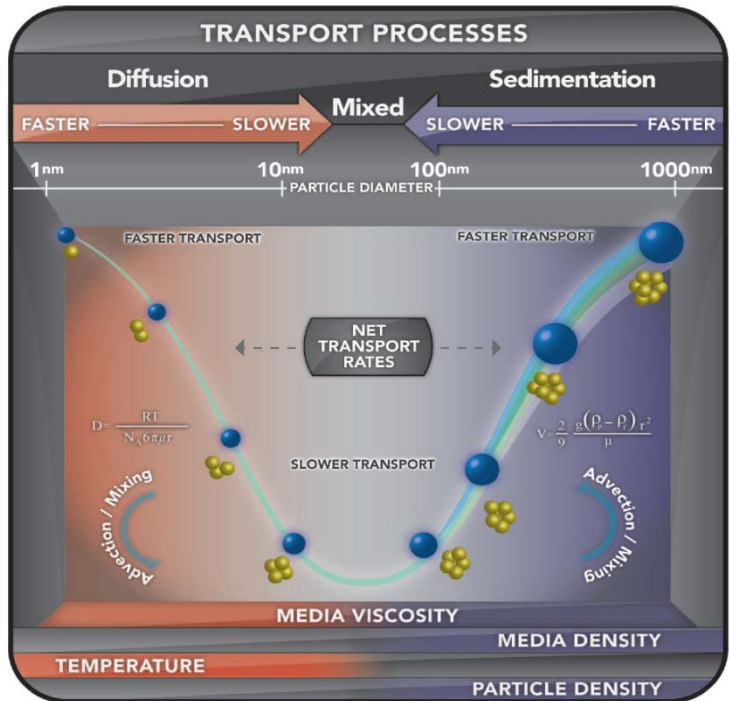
TRANSPORT PROCESSES

Diffusion

Mixed

Sedimentation

FASTER — SLOWER

SLOWER — FASTER

1nm

10nm

100nm

1000nm

PARTICLE DIAMETER

FASTER TRANSPORT

FASTER TRANSPORT

NET TRANSPORT RATES

$D=\frac{RT}{N_A 6\pi\eta r}$

$V=\frac{2}{9}\frac{g(\rho_p-\rho_f)r^2}{\mu}$

SLOWER TRANSPORT

Advection / Mixing

Advection / Mixing

MEDIA VISCOSITY

MEDIA DENSITY

TEMPERATURE

PARTICLE DENSITY